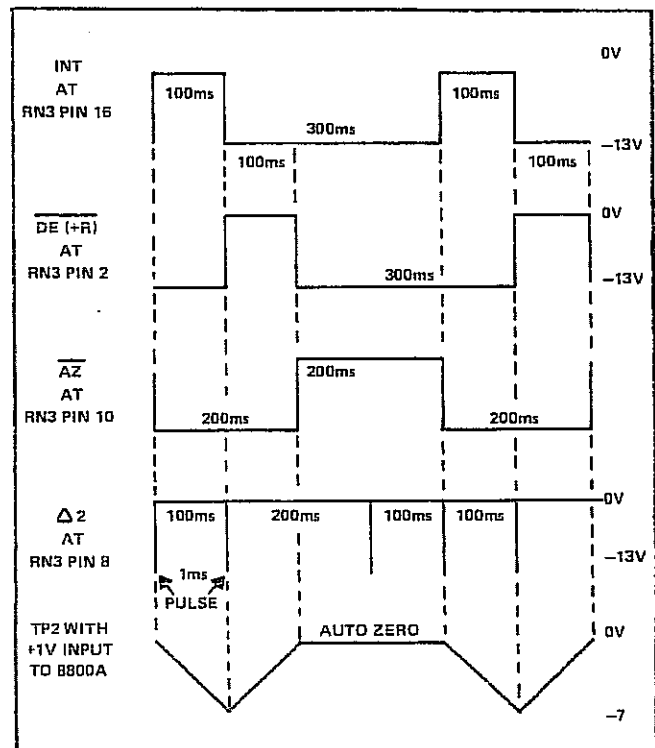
INT
AT
RN3 PIN 16

0V

100ms

100ms

300ms

100ms

100ms

–13V

$\overline{DE}$ $(\overline{+R})$
AT
RN3 PIN 2

0V

300ms

–13V

$\overline{AZ}$
AT
RN3 PIN 10

200ms

200ms

200ms

$\Delta 2$
AT
RN3 PIN 8

0V

100ms

200ms

100ms

100ms

–13V

1ms
PULSE

TP2 WITH
+1V INPUT
TO 8800A

AUTO ZERO

0V

–7